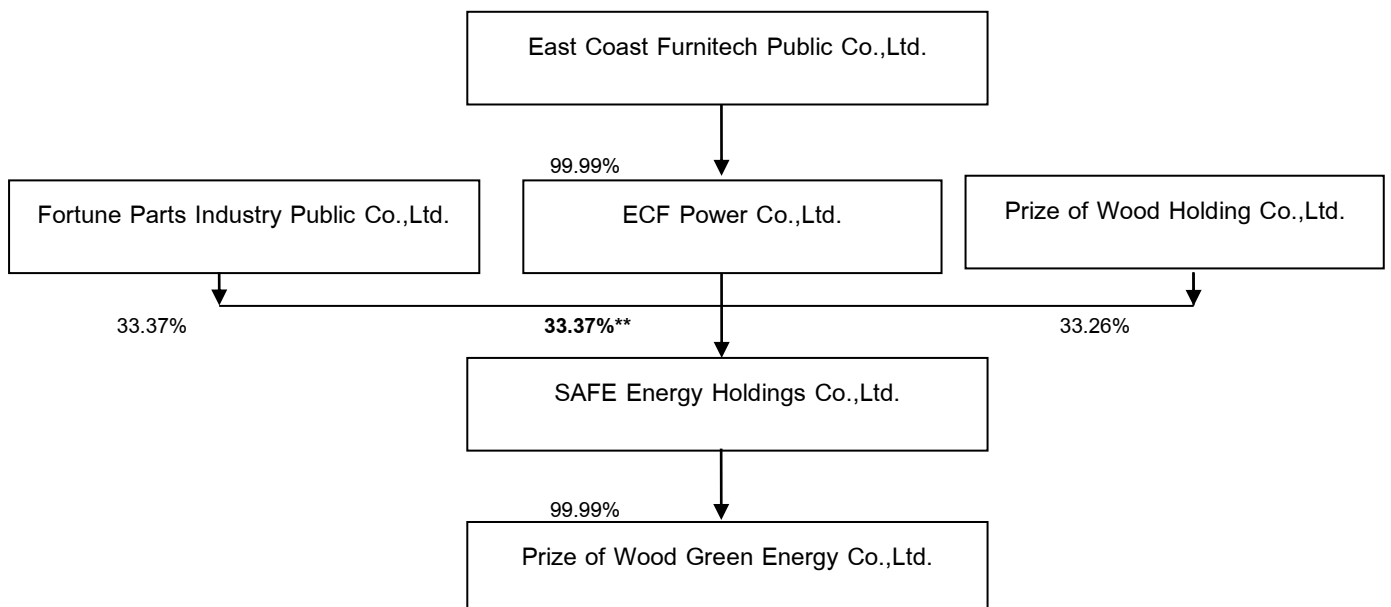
East Coast Furnitech Public Co.,Ltd.

99.99%

Fortune Parts Industry Public Co.,Ltd.

ECF Power Co.,Ltd.

Prize of Wood Holding Co.,Ltd.

33.37%

**33.37%****

33.26%

SAFE Energy Holdings Co.,Ltd.

99.99%

Prize of Wood Green Energy Co.,Ltd.